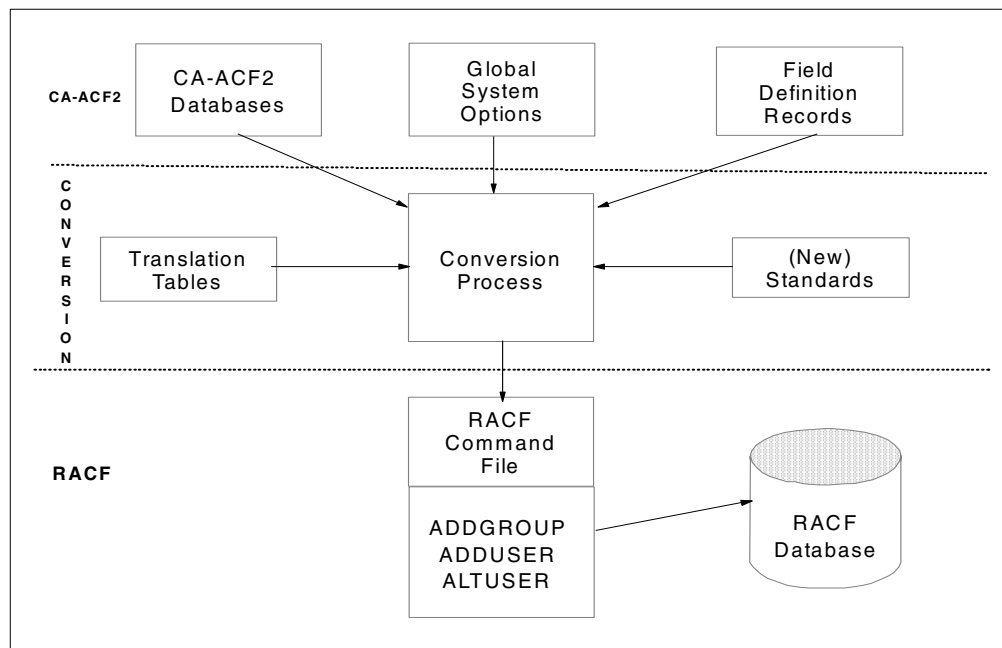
CA-ACF2

CA-ACF2 Databases

Global System Options

Field Definition Records

CONVERSION

Translation Tables

Conversion Process

(New) Standards

RACF

RACF Command File

ADDGROUP
ADDUSER
ALTUSER

RACF Database